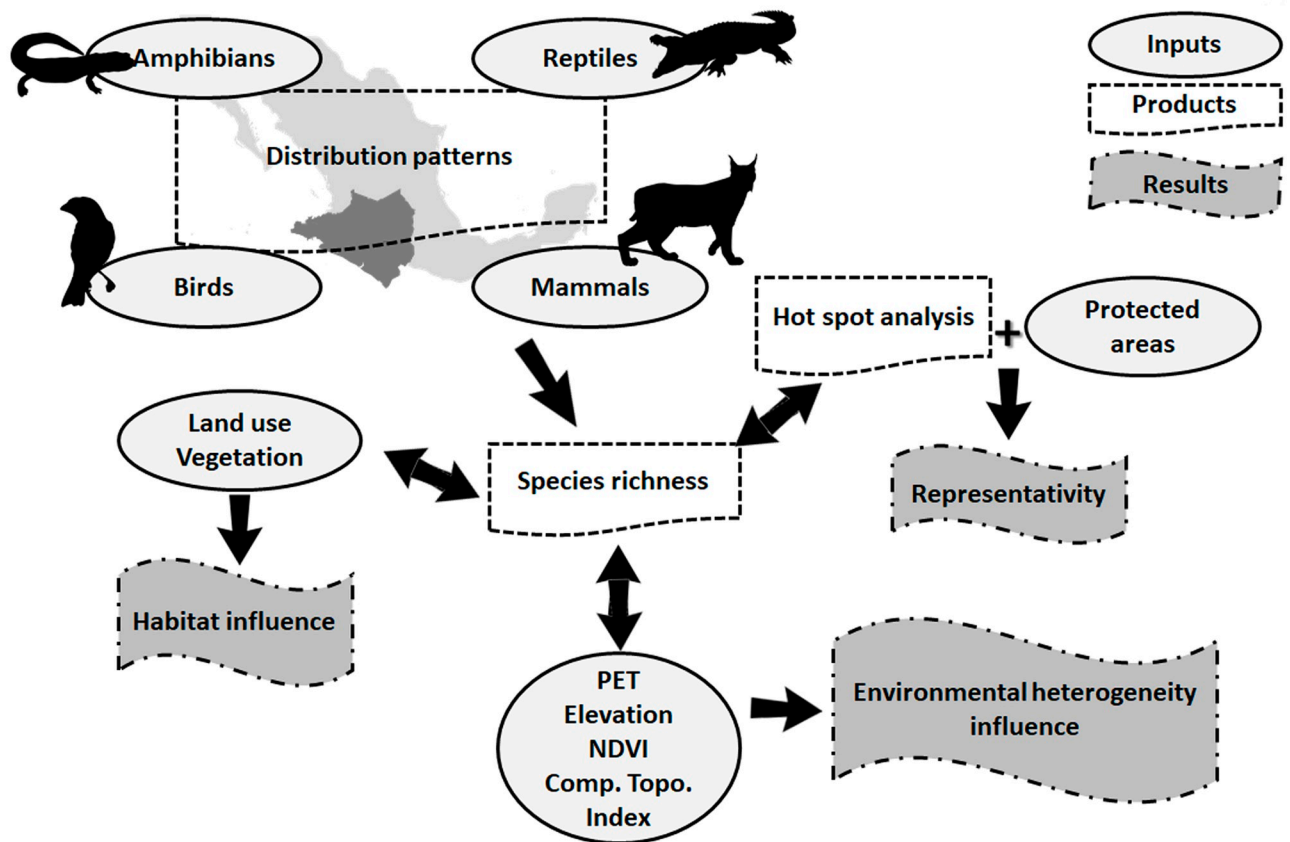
Amphibians

Reptiles

Inputs

Products

Results

Distribution patterns

Birds

Mammals

Hot spot analysis

+

Protected areas

Land use Vegetation

Species richness

Representativity

Habitat influence

PET
Elevation
NDVI
Comp. Topo. Index

Environmental heterogeneity influence